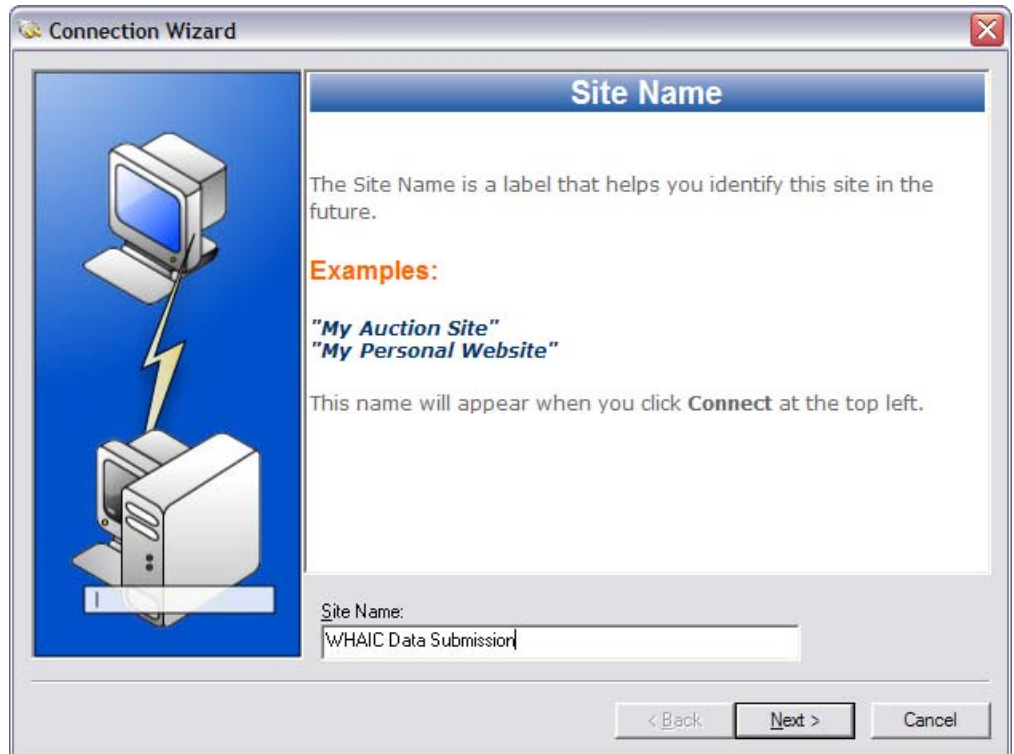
Connection Wizard

Site Name

The Site Name is a label that helps you identify this site in the future.

Examples:

"My Auction Site"
"My Personal Website"

This name will appear when you click Connect at the top left.

Site Name:

WHAIC Data Submission

< Back
Next >
Cancel